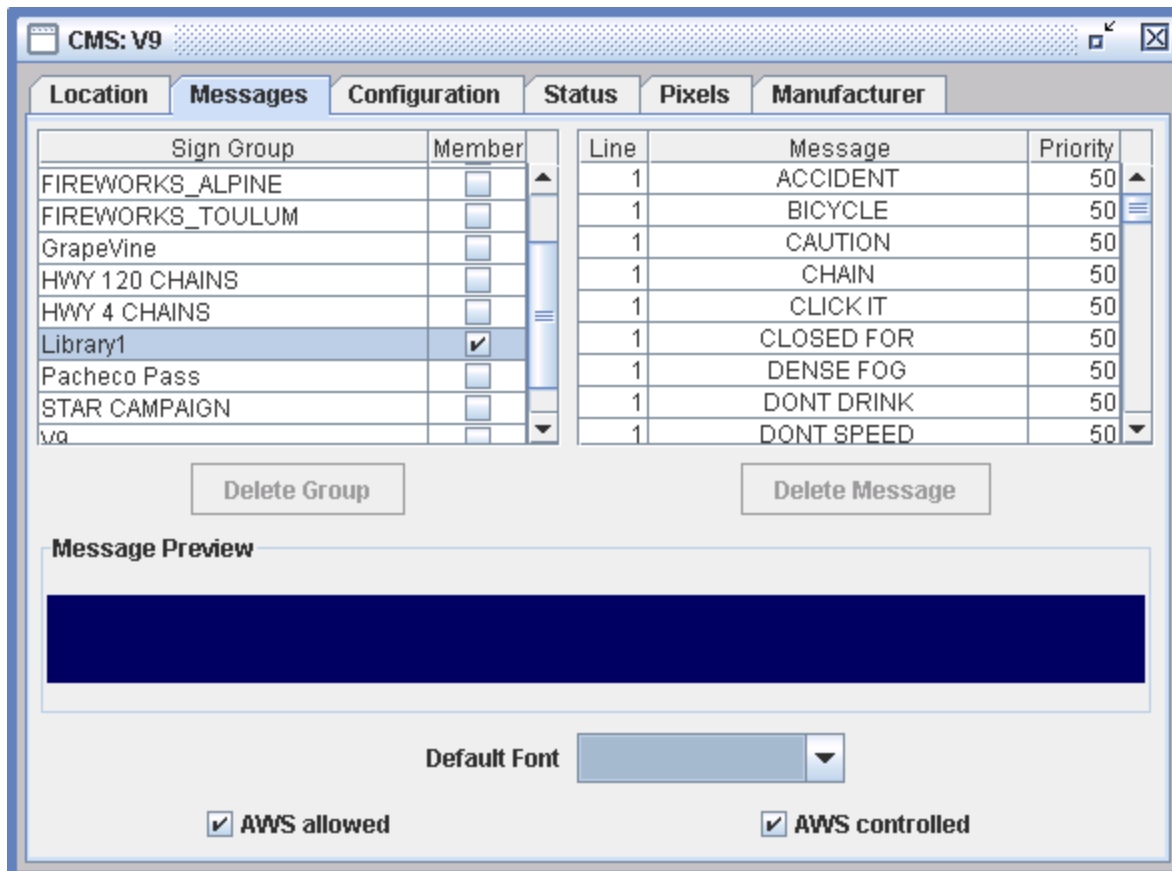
CMS: V9

Location | Messages | Configuration | Status | Pixels | Manufacturer

| Sign Group | Member |
|---|---|
| FIREWORKS_ALPINE | ☐ |
| FIREWORKS_TOULUM | ☐ |
| GrapeVine | ☐ |
| HWY 120 CHAINS | ☐ |
| HWY 4 CHAINS | ☐ |
| Library1 | ☑ |
| Pacheco Pass | ☐ |
| STAR CAMPAIGN | ☐ |
| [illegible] | ☐ |

| Line | Message | Priority |
|---|---|---|
| 1 | ACCIDENT | 50 |
| 1 | BICYCLE | 50 |
| 1 | CAUTION | 50 |
| 1 | CHAIN | 50 |
| 1 | CLICK IT | 50 |
| 1 | CLOSED FOR | 50 |
| 1 | DENSE FOG | 50 |
| 1 | DONT DRINK | 50 |
| 1 | DONT SPEED | 50 |

Delete Group

Delete Message

Message Preview

Default Font

☑ AWS allowed

☑ AWS controlled